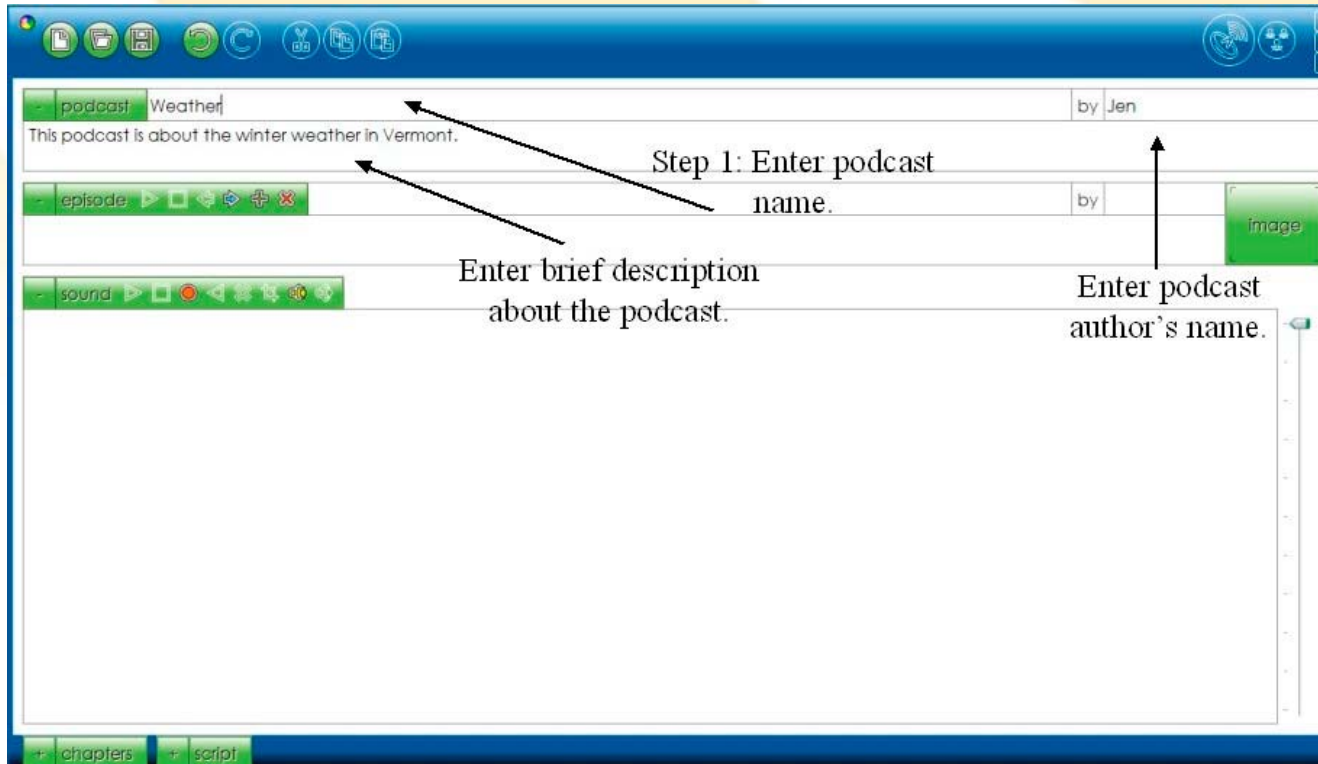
- podcast Weather

by Jen

This podcast is about the winter weather in Vermont.

Step 1: Enter podcast name.

- episode

by

image

Enter brief description about the podcast.

- sound

Enter podcast author's name.

+ chapters + script